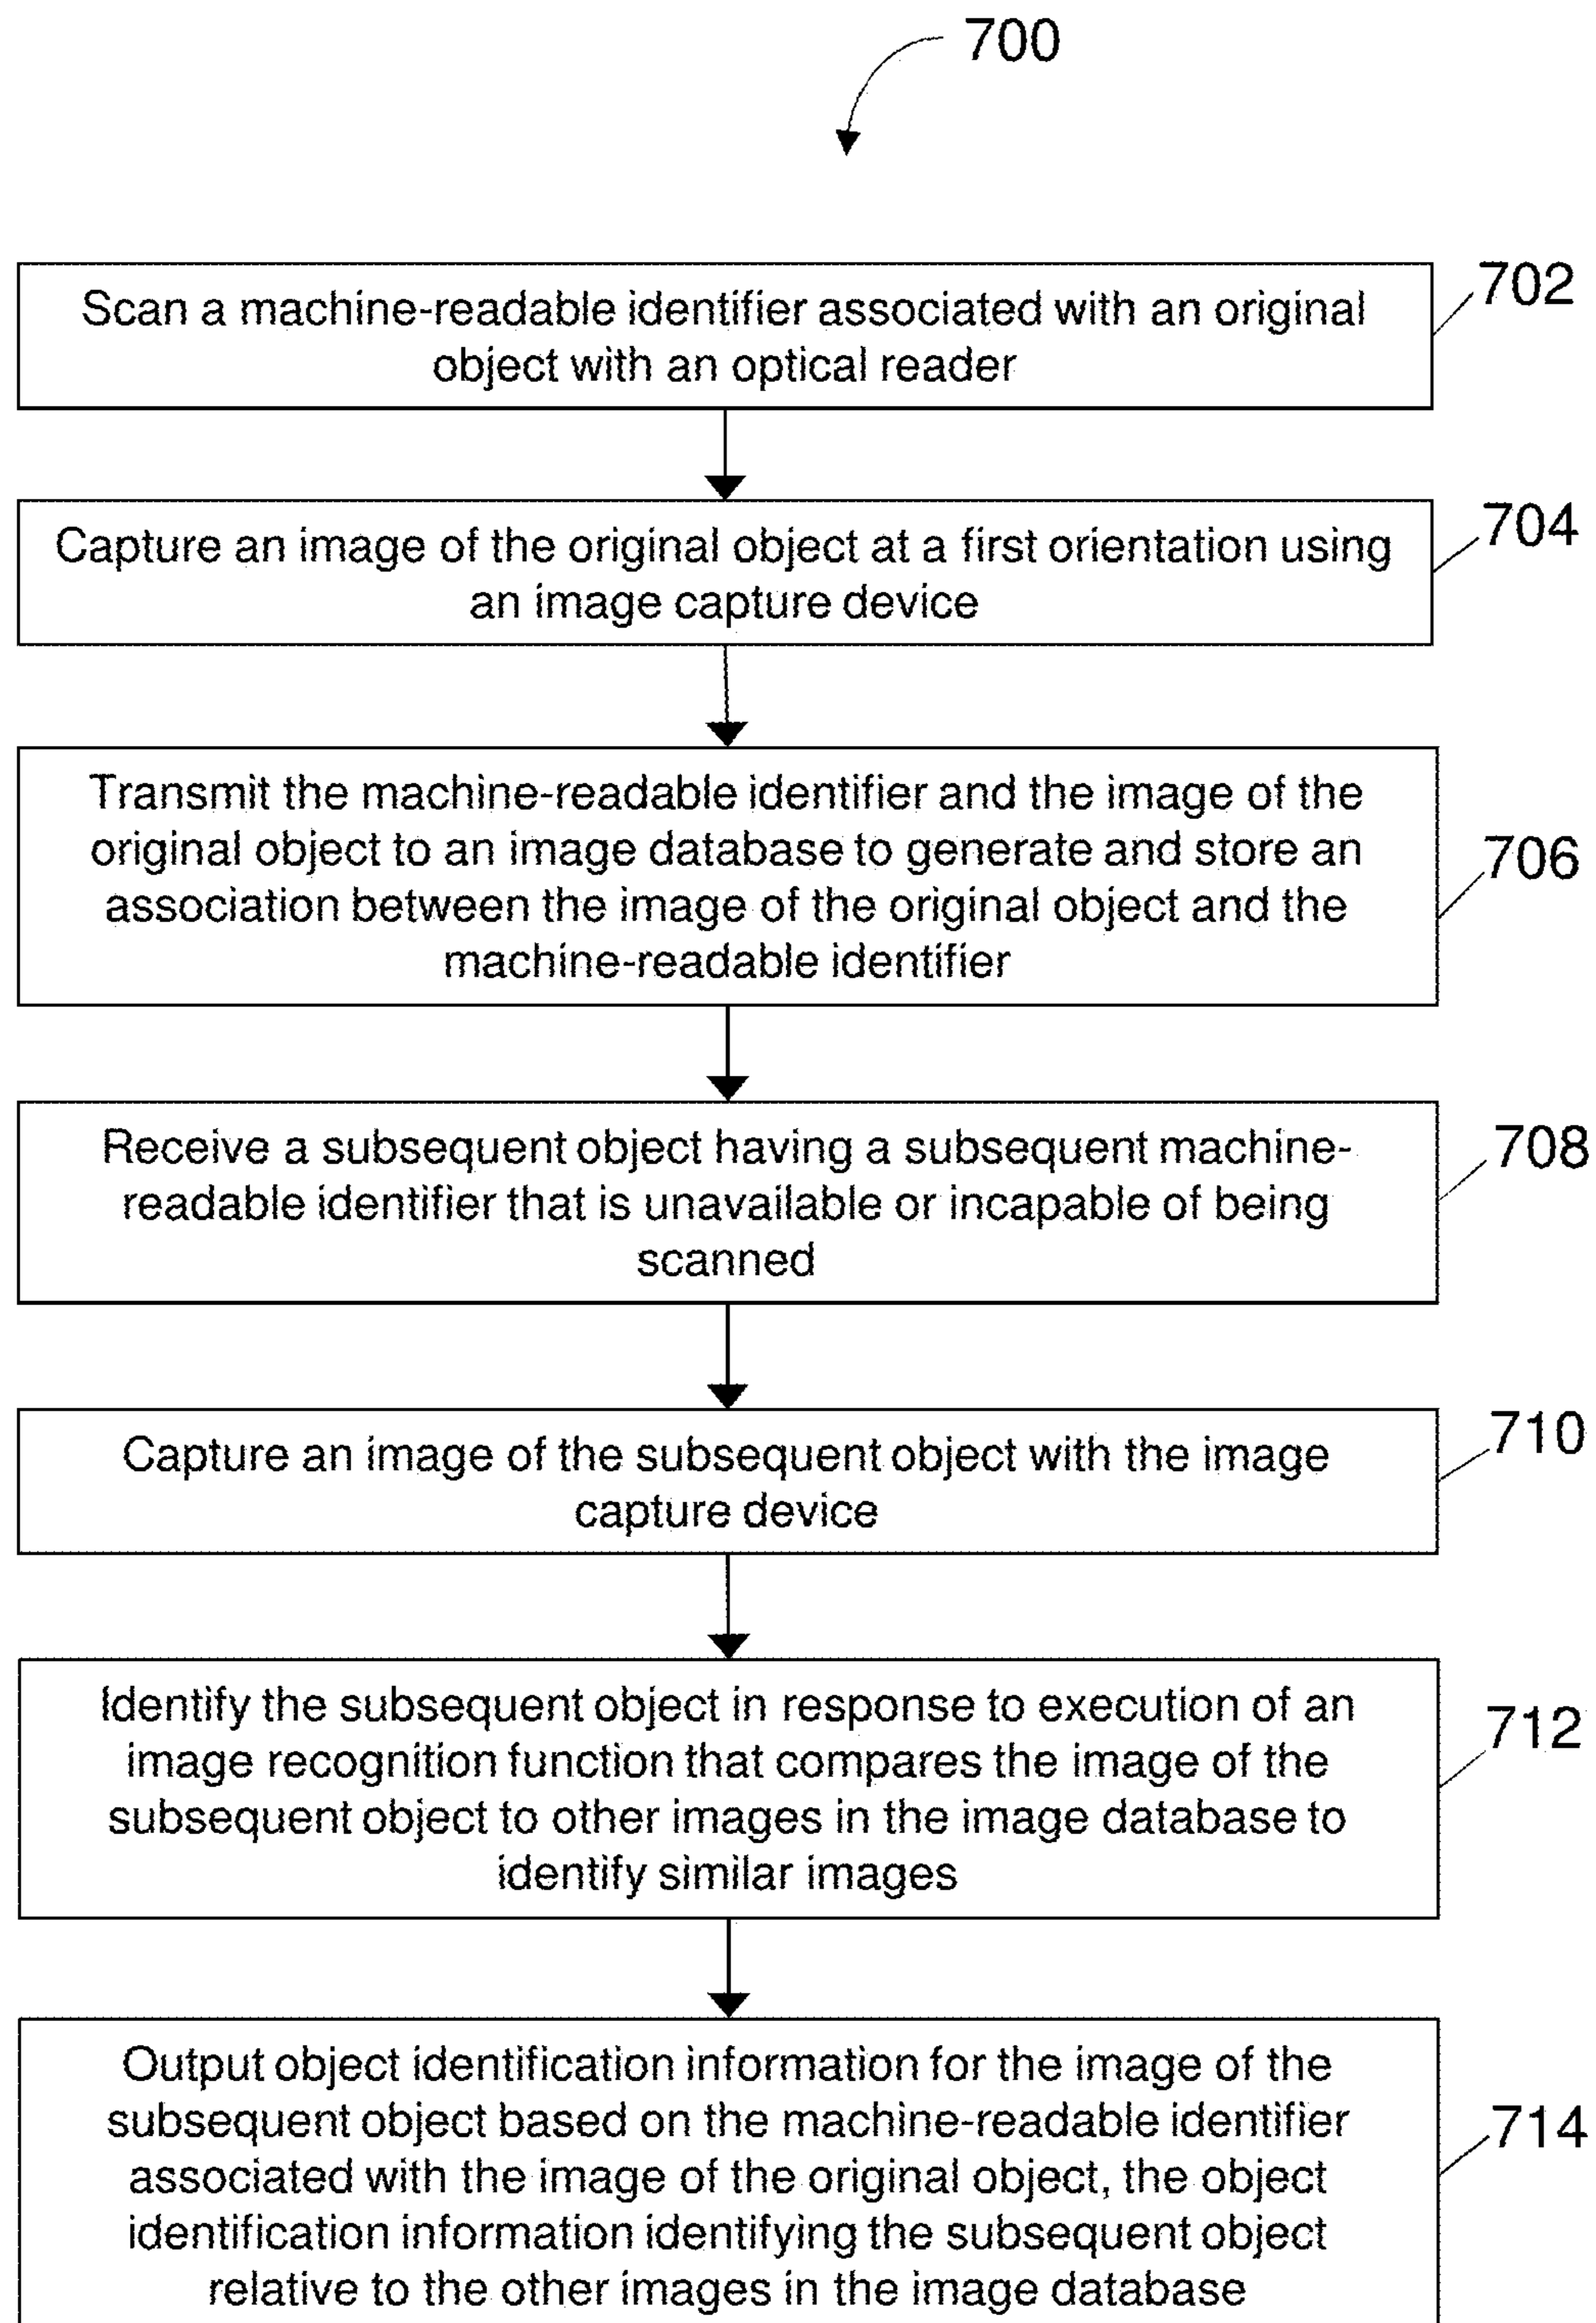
700

Scan a machine-readable identifier associated with an original object with an optical reader

702

Capture an image of the original object at a first orientation using an image capture device

704

Transmit the machine-readable identifier and the image of the original object to an image database to generate and store an association between the image of the original object and the machine-readable identifier

706

Receive a subsequent object having a subsequent machine-readable identifier that is unavailable or incapable of being scanned

708

Capture an image of the subsequent object with the image capture device

710

Identify the subsequent object in response to execution of an image recognition function that compares the image of the subsequent object to other images in the image database to identify similar images

712

Output object identification information for the image of the subsequent object based on the machine-readable identifier associated with the image of the original object, the object identification information identifying the subsequent object relative to the other images in the image database

714